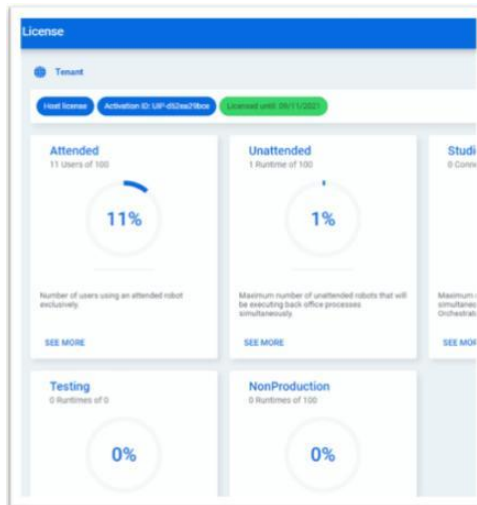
License

Tenant

Host license
Activation ID: UiP-d52ea29bce
Licensed until: 09/11/2021

Attended
11 Users of 100

11%

Number of users using an attended robot exclusively.

SEE MORE

Unattended
1 Runtime of 100

1%

Maximum number of unattended robots that will be executing back office processes simultaneously.

SEE MORE

Studi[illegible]
0 Conn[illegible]

Maximum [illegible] simultaneo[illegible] Orchestrat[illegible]

SEE MOR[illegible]

Testing
0 Runtimes of 0

0%

NonProduction
0 Runtimes of 100

0%